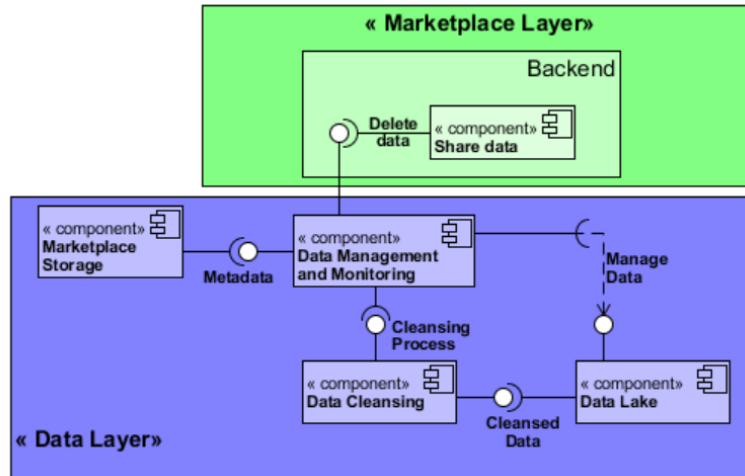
« Marketplace Layer»

Backend

Delete data

« component»
Share data

« component»
Marketplace Storage

Metadata

« component»
Data Management and Monitoring

Manage Data

Cleansing Process

« component»
Data Cleansing

Cleansed Data

« component»
Data Lake

« Data Layer»